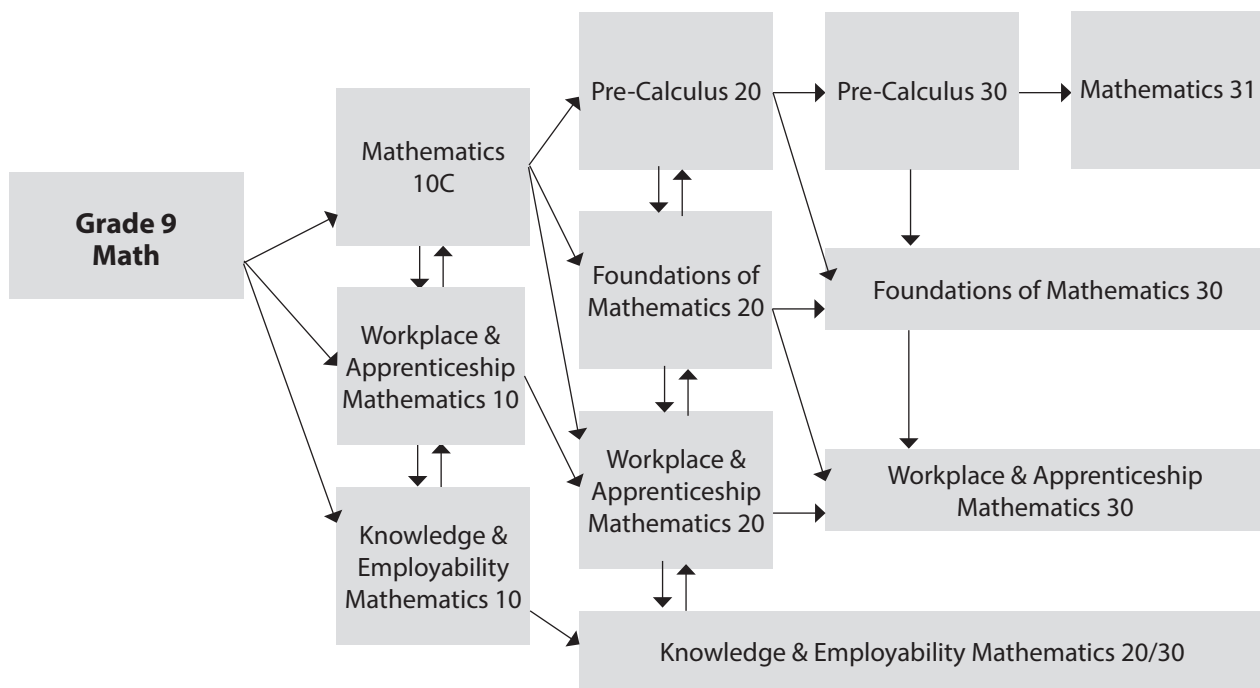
Grade 9 Math

Mathematics 10C

Workplace & Apprenticeship Mathematics 10

Knowledge & Employability Mathematics 10

Pre-Calculus 20

Foundations of Mathematics 20

Workplace & Apprenticeship Mathematics 20

Pre-Calculus 30

Mathematics 31

Foundations of Mathematics 30

Workplace & Apprenticeship Mathematics 30

Knowledge & Employability Mathematics 20/30